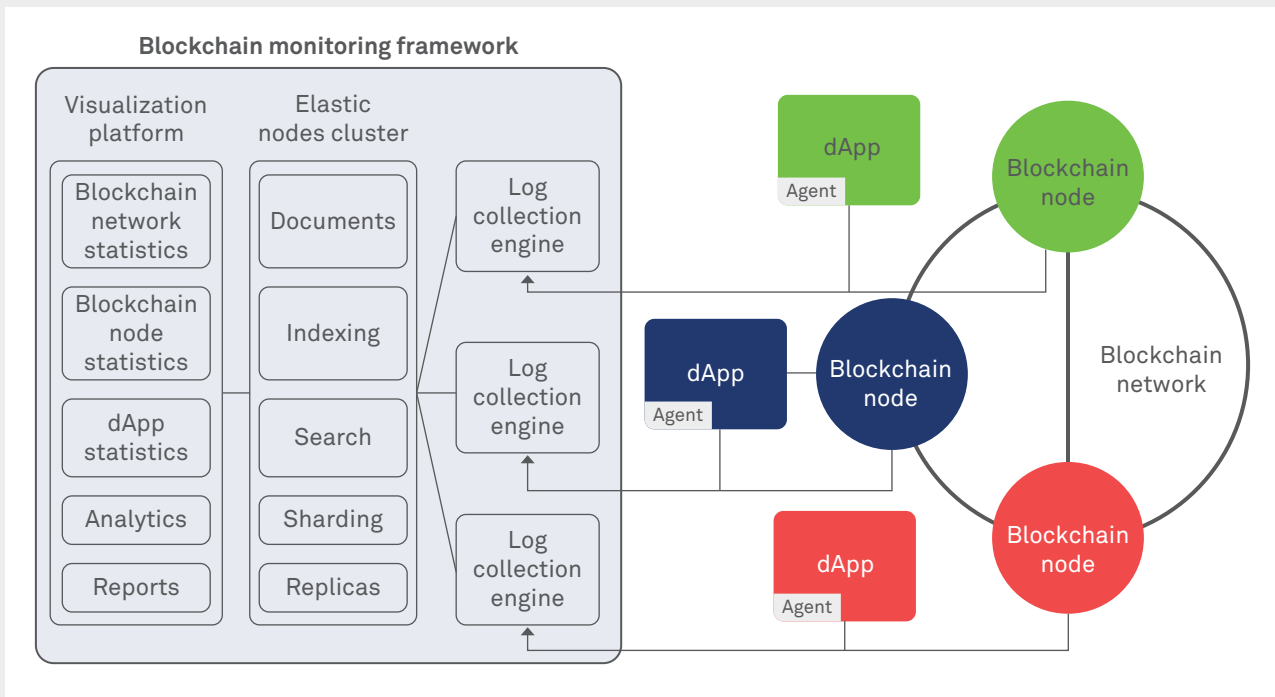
Blockchain monitoring framework

Visualization platform

Blockchain network statistics

Blockchain node statistics

dApp statistics

Analytics

Reports

Elastic nodes cluster

Documents

Indexing

Search

Sharding

Replicas

Log collection engine

Log collection engine

Log collection engine

dApp

Agent

Blockchain node

dApp

Agent

Blockchain node

Blockchain network

dApp

Agent

Blockchain node